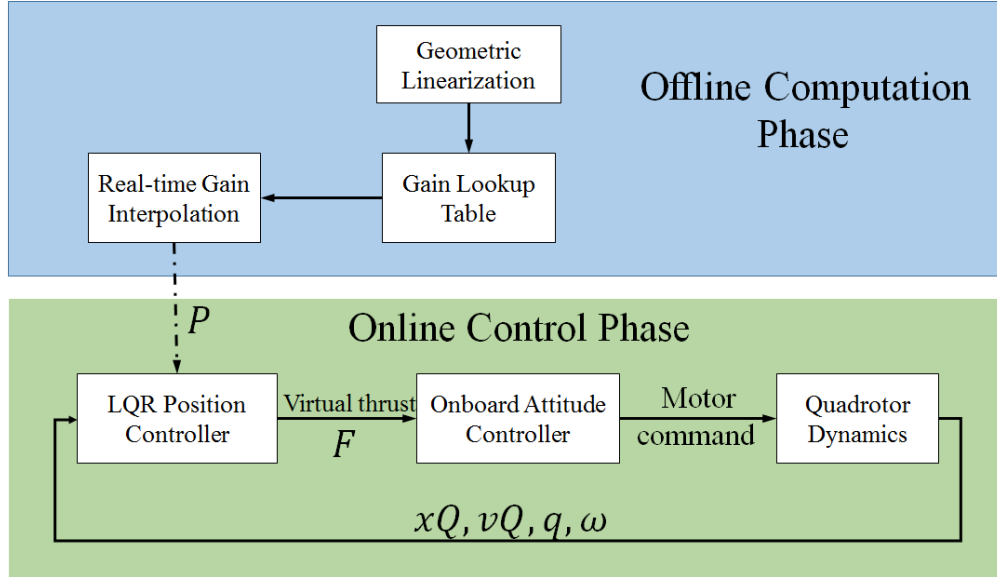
Geometric Linearization

Offline Computation Phase

Real-time Gain Interpolation

Gain Lookup Table

$P$

Online Control Phase

LQR Position Controller

Virtual thrust

$F$

Onboard Attitude Controller

Motor command

Quadrotor Dynamics

$xQ, vQ, q, \omega$